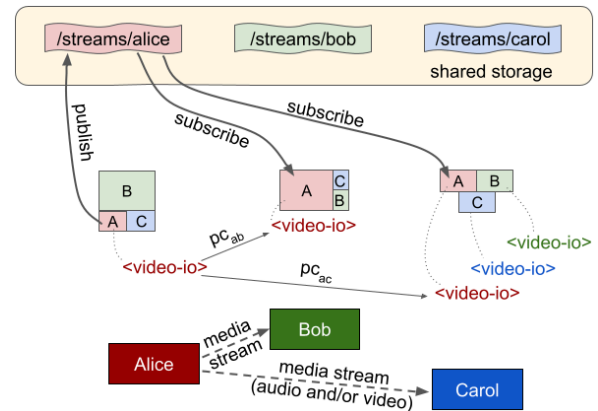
/streams/alice
/streams/bob
/streams/carol
shared storage

publish
subscribe
subscribe

B
A
C

A
C
B

A
B
C

<video-io>
$pc_{ab}$
<video-io>
$pc_{ac}$
<video-io>
<video-io>
<video-io>

Alice
media stream
Bob
media stream (audio and/or video)
Carol